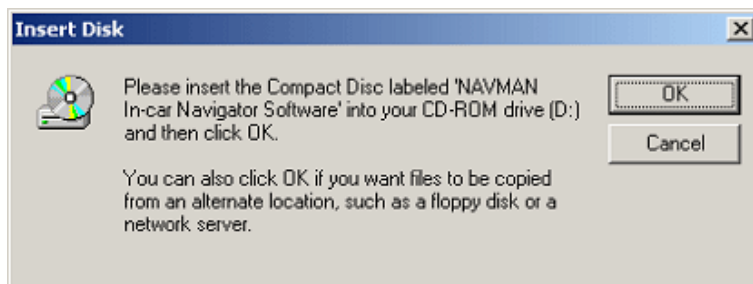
Insert Disk

Please insert the Compact Disc labeled 'NAVMAN In-car Navigator Software' into your CD-ROM drive (D:) and then click OK.

You can also click OK if you want files to be copied from an alternate location, such as a floppy disk or a network server.

OK

Cancel